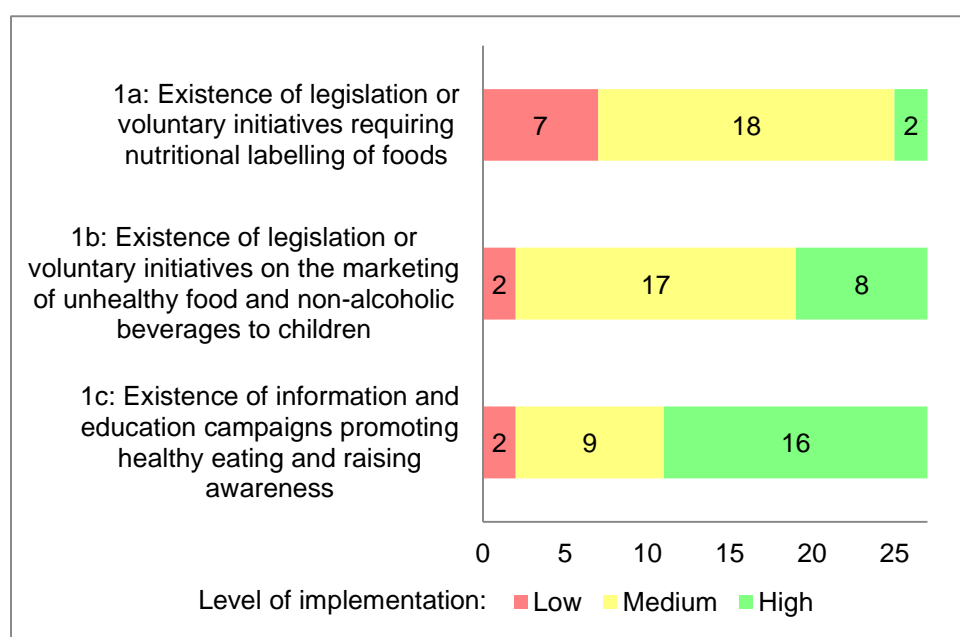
1a: Existence of legislation or voluntary initiatives requiring nutritional labelling of foods

7 18 2

1b: Existence of legislation or voluntary initiatives on the marketing of unhealthy food and non-alcoholic beverages to children

2 17 8

1c: Existence of information and education campaigns promoting healthy eating and raising awareness

2 9 16

0 5 10 15 20 25

Level of implementation: Low Medium High